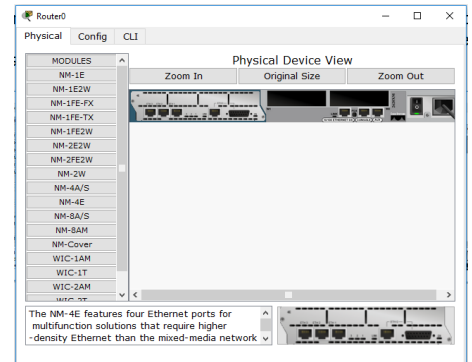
Router0

Physical Config CLI

MODULES
NM-1E
NM-1E2W
NM-1FE-FX
NM-1FE-TX
NM-1FE2W
NM-2E2W
NM-2FE2W
NM-2W
NM-4A/S
NM-4E
NM-8A/S
NM-8AM
NM-Cover
WIC-1AM
WIC-1T
WIC-2AM
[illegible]

Physical Device View

Zoom In | Original Size | Zoom Out

The NM-4E features four Ethernet ports for multifunction solutions that require higher -density Ethernet than the mixed-media network